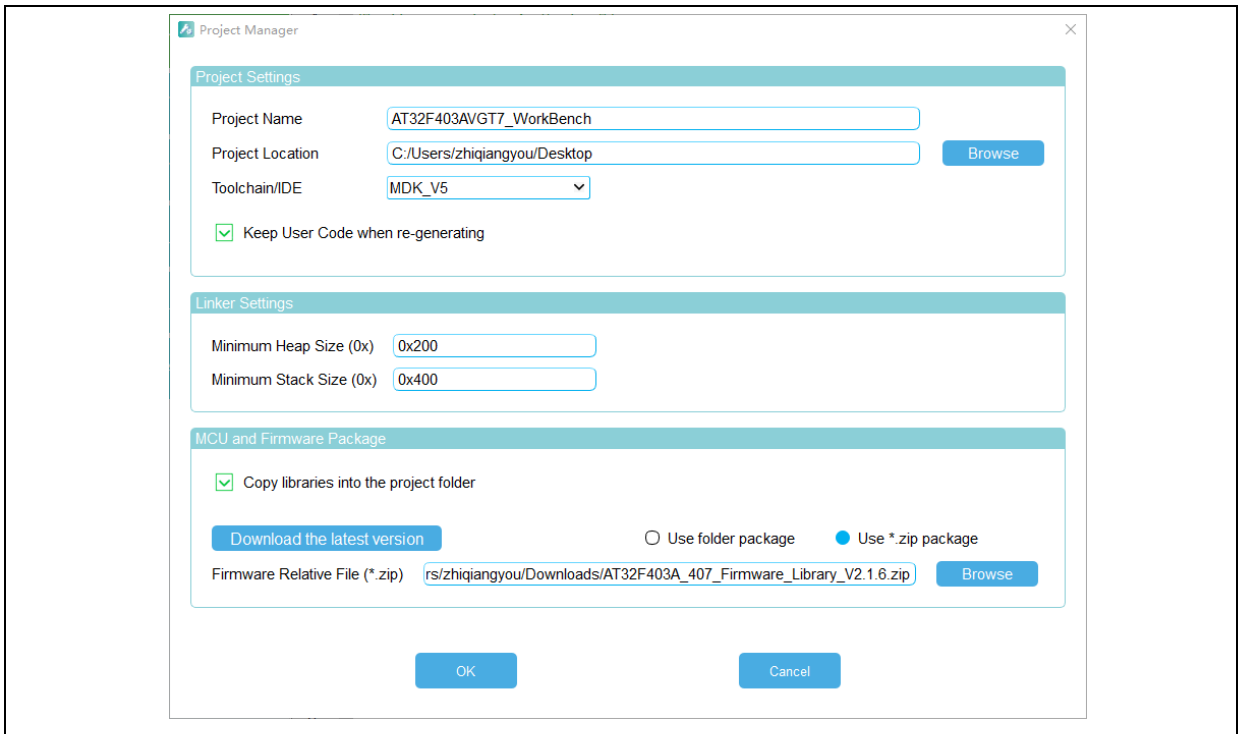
Project Manager

Project Settings

Project Name AT32F403AVGT7_WorkBench

Project Location C:/Users/zhiqiangyou/Desktop Browse

Toolchain/IDE MDK_V5

Keep User Code when re-generating

Linker Settings

Minimum Heap Size (0x) 0x200

Minimum Stack Size (0x) 0x400

MCU and Firmware Package

Copy libraries into the project folder

Download the latest version

Use folder package

Use *.zip package

Firmware Relative File (*.zip) rs/zhiqiangyou/Downloads/AT32F403A_407_Firmware_Library_V2.1.6.zip Browse

OK

Cancel